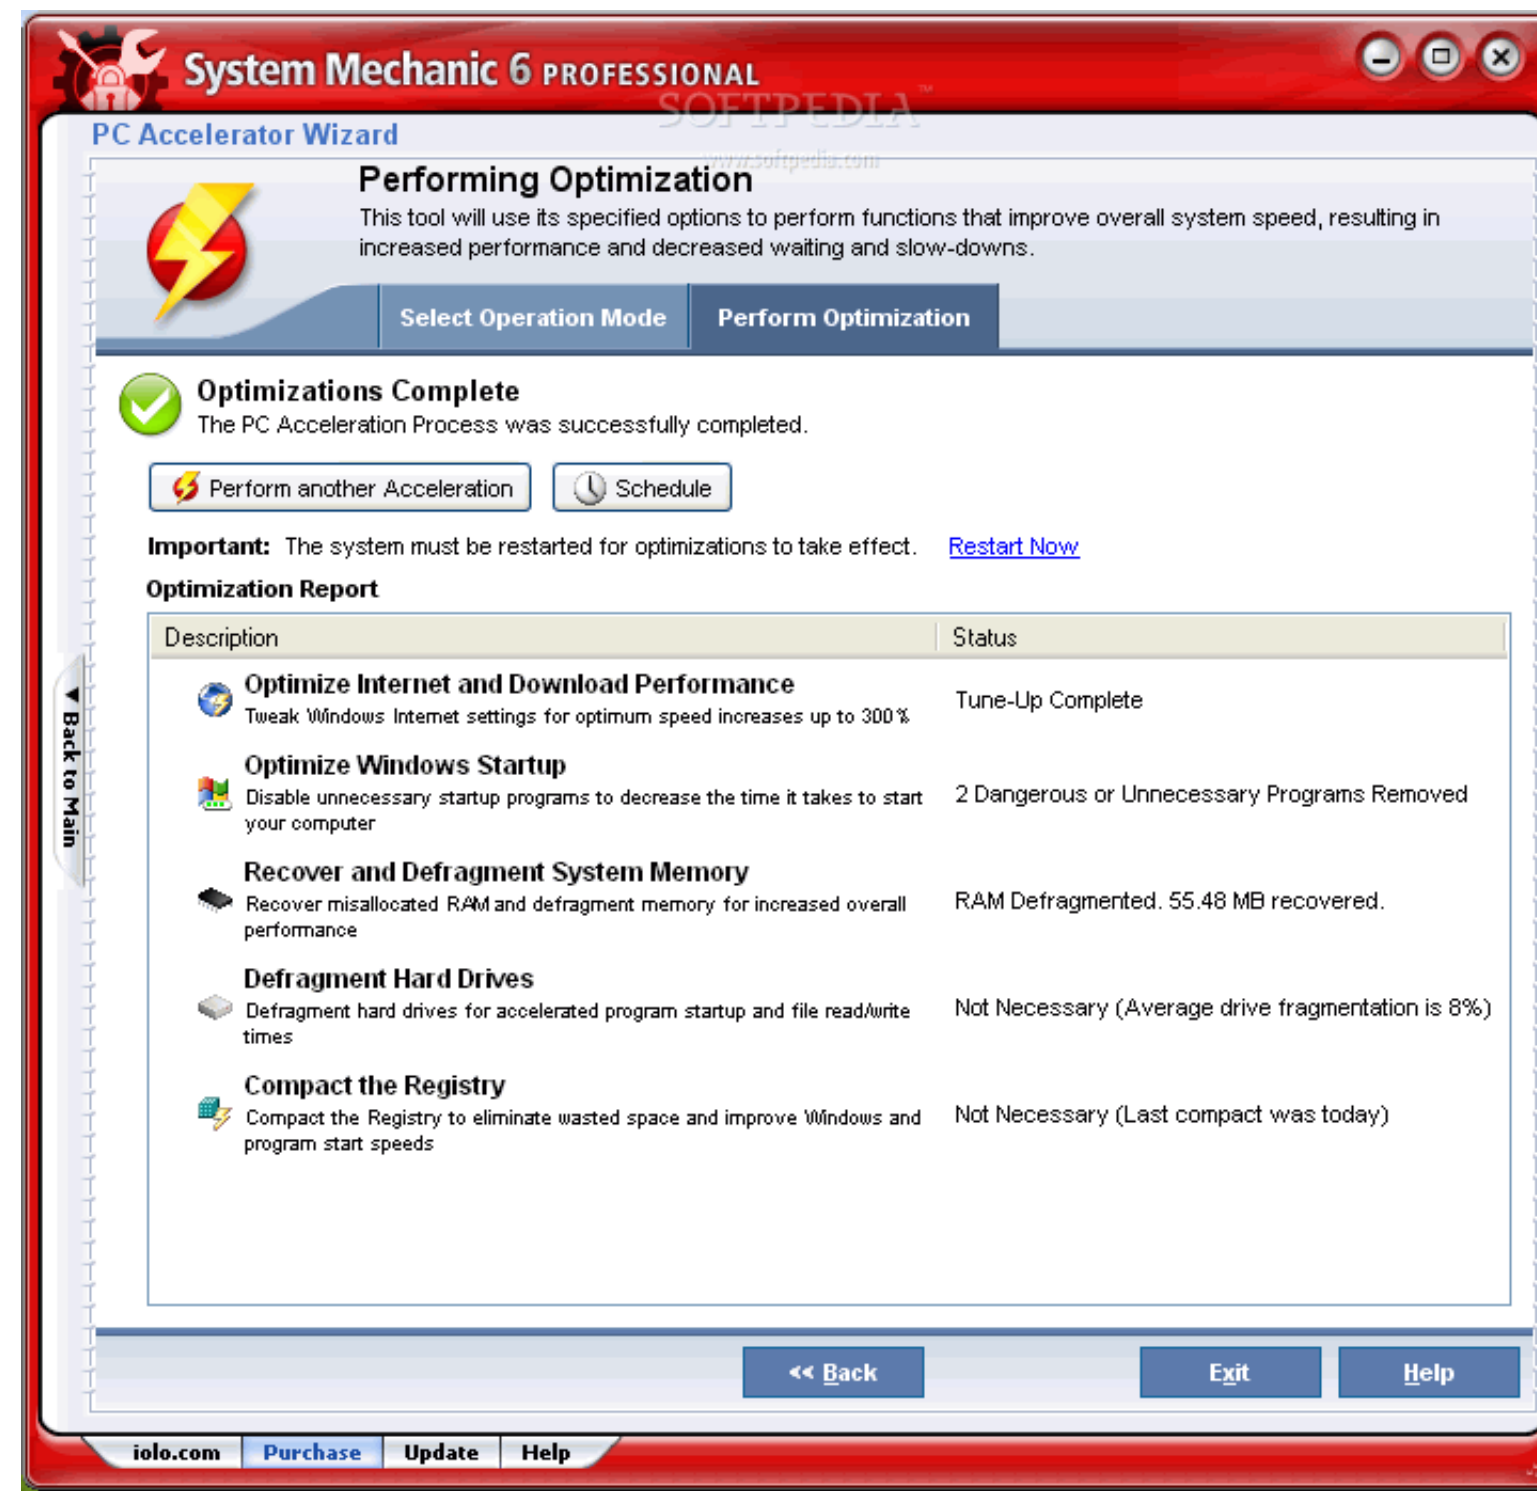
System Mechanic 6 PROFESSIONAL

SOFTPEDIA

PC Accelerator Wizard

www.softpedia.com

Performing Optimization

This tool will use its specified options to perform functions that improve overall system speed, resulting in increased performance and decreased waiting and slow-downs.

Select Operation Mode | Perform Optimization

Optimizations Complete
The PC Acceleration Process was successfully completed.

Perform another Acceleration | Schedule

Important: The system must be restarted for optimizations to take effect. Restart Now

Optimization Report

| Description | Status |
|---|---|
| Optimize Internet and Download Performance Tweak Windows Internet settings for optimum speed increases up to 300% | Tune-Up Complete |
| Optimize Windows Startup Disable unnecessary startup programs to decrease the time it takes to start your computer | 2 Dangerous or Unnecessary Programs Removed |
| Recover and Defragment System Memory Recover misallocated RAM and defragment memory for increased overall performance | RAM Defragmented. 55.48 MB recovered. |
| Defragment Hard Drives Defragment hard drives for accelerated program startup and file read/write times | Not Necessary (Average drive fragmentation is 8%) |
| Compact the Registry Compact the Registry to eliminate wasted space and improve Windows and program start speeds | Not Necessary (Last compact was today) |

◄ Back to Main

<< Back | Exit | Help

iolo.com | Purchase | Update | Help